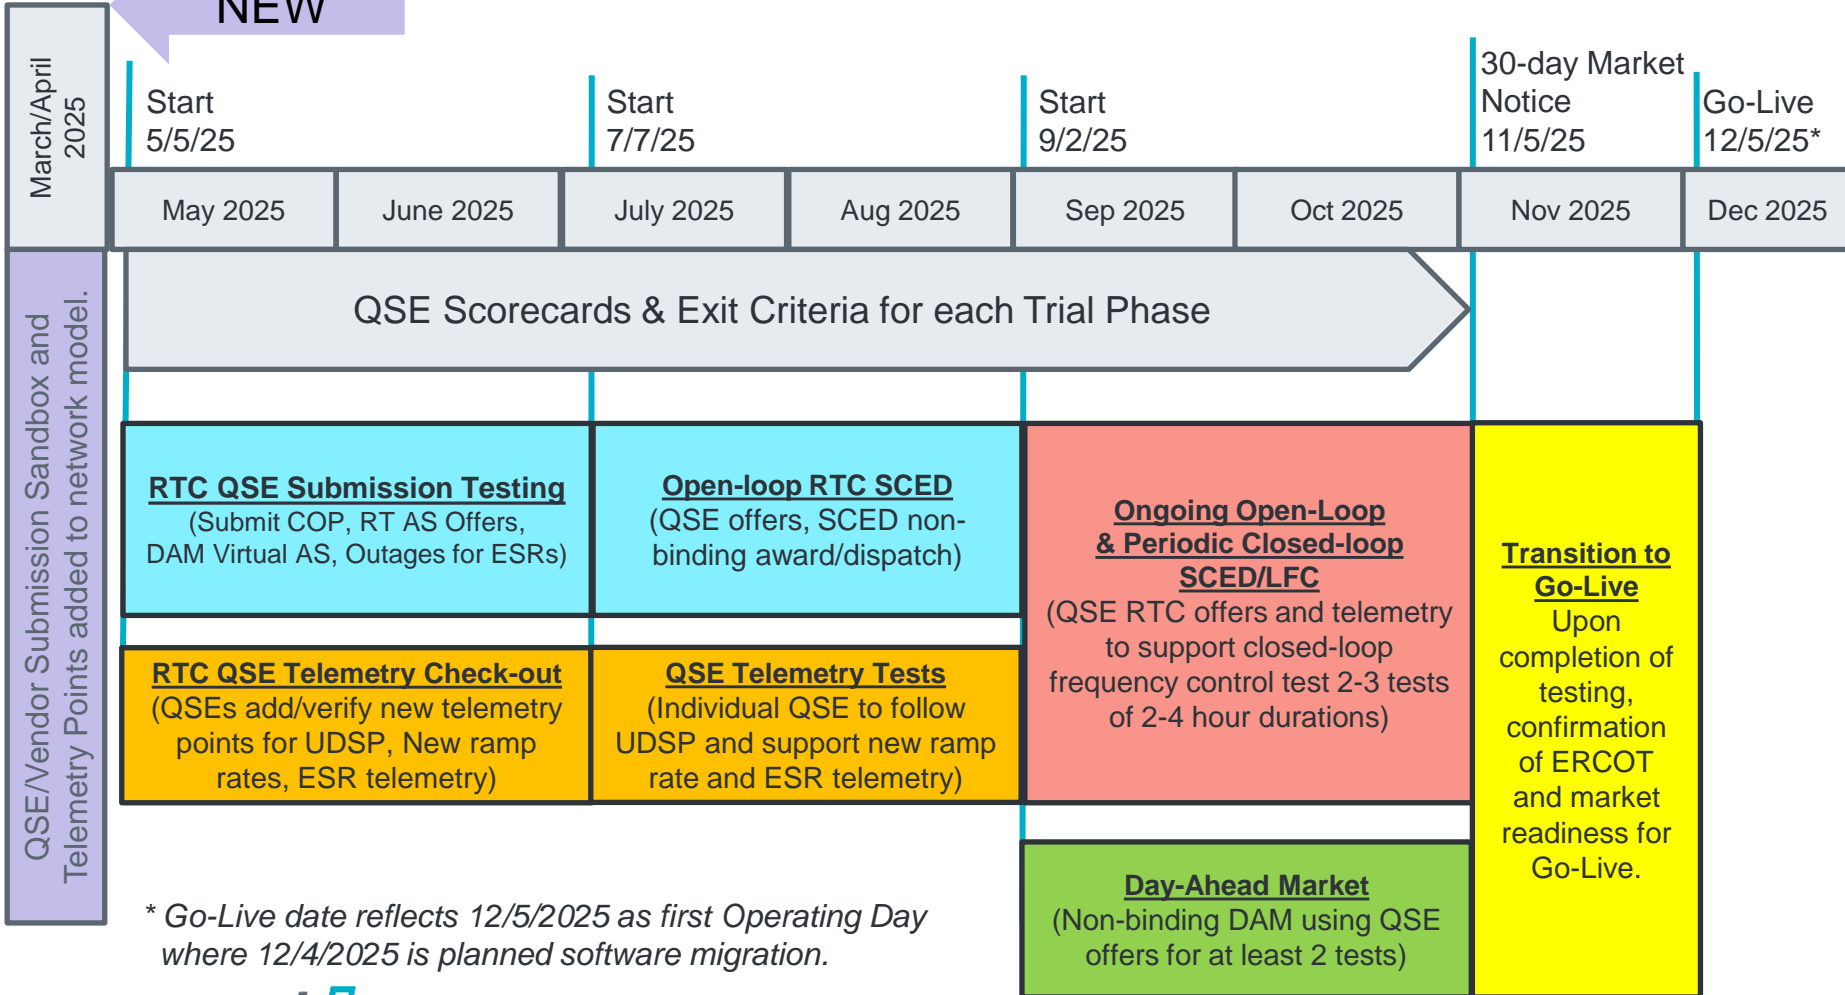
NEW

March/April 2025

Start 5/5/25

Start 7/7/25

Start 9/2/25

30-day Market Notice 11/5/25

Go-Live 12/5/25*

| May 2025 | June 2025 | July 2025 | Aug 2025 | Sep 2025 | Oct 2025 | Nov 2025 | Dec 2025 |
|---|---|---|---|---|---|---|---|

QSE/Vendor Submission Sandbox and Telemetry Points added to network model.

QSE Scorecards & Exit Criteria for each Trial Phase

RTC QSE Submission Testing
(Submit COP, RT AS Offers, DAM Virtual AS, Outages for ESRs)

Open-loop RTC SCED
(QSE offers, SCED non-binding award/dispatch)

Ongoing Open-Loop & Periodic Closed-loop SCED/LFC
(QSE RTC offers and telemetry to support closed-loop frequency control test 2-3 tests of 2-4 hour durations)

Transition to Go-Live
Upon completion of testing, confirmation of ERCOT and market readiness for Go-Live.

RTC QSE Telemetry Check-out
(QSEs add/verify new telemetry points for UDSP, New ramp rates, ESR telemetry)

QSE Telemetry Tests
(Individual QSE to follow UDSP and support new ramp rate and ESR telemetry)

Day-Ahead Market
(Non-binding DAM using QSE offers for at least 2 tests)

* Go-Live date reflects 12/5/2025 as first Operating Day where 12/4/2025 is planned software migration.